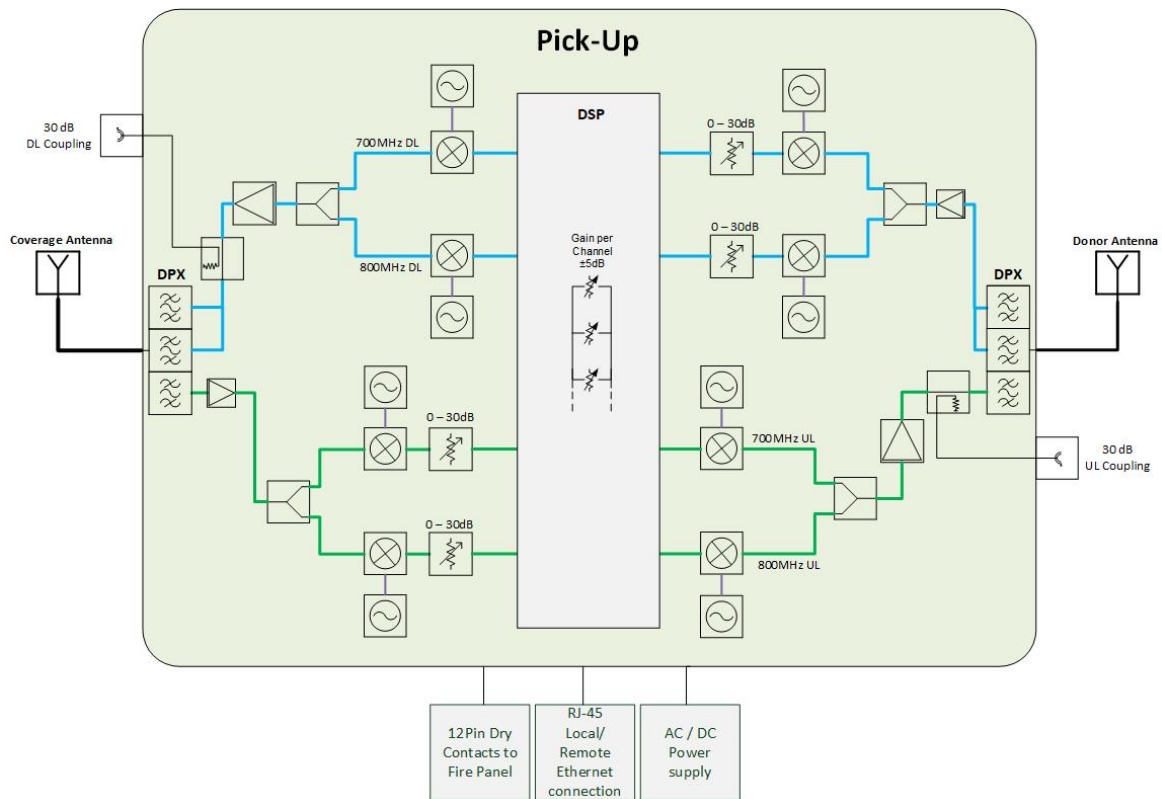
Pick-Up

30 dB
DL Coupling

700MHz DL

DSP

0 – 30dB

0 – 30dB

Coverage Antenna

Donor Antenna

Gain per Channel ±5dB

800MHz DL

DPX

DPX

0 – 30dB

700MHz UL

30 dB
UL Coupling

0 – 30dB

800MHz UL

12Pin Dry Contacts to Fire Panel

RJ-45 Local/ Remote Ethernet connection

AC / DC Power supply